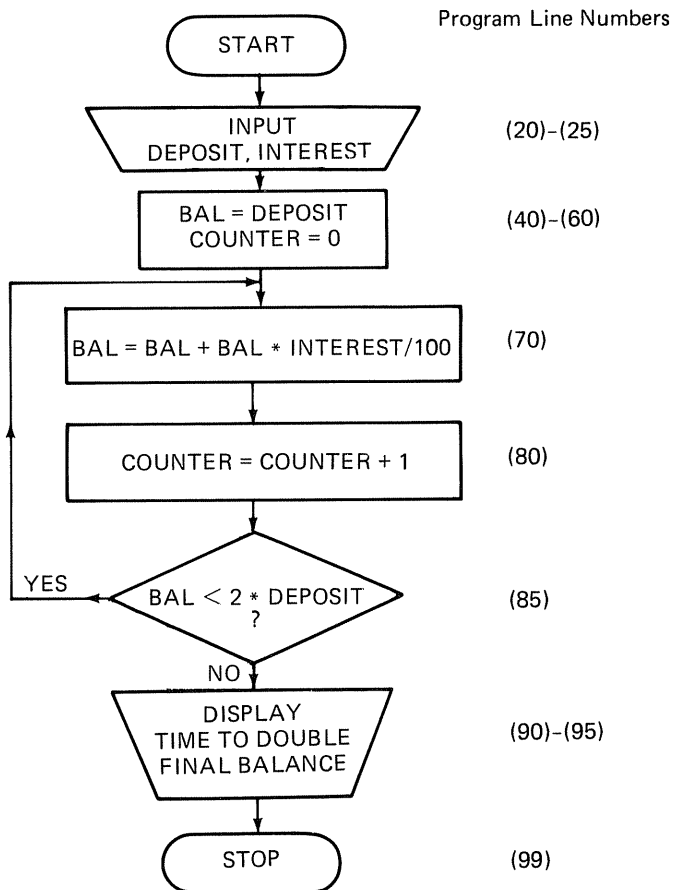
Program Line Numbers

START

INPUT DEPOSIT, INTEREST

(20)-(25)

BAL = DEPOSIT
COUNTER = 0

(40)-(60)

BAL = BAL + BAL * INTEREST/100

(70)

COUNTER = COUNTER + 1

(80)

YES

BAL < 2 * DEPOSIT ?

(85)

NO

DISPLAY
TIME TO DOUBLE
FINAL BALANCE

(90)-(95)

STOP

(99)